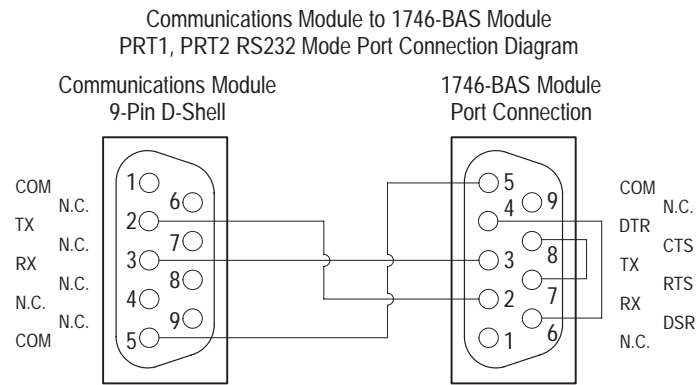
Communications Module to 1746-BAS Module
PRT1, PRT2 RS232 Mode Port Connection Diagram

Communications Module
9-Pin D-Shell

1746-BAS Module
Port Connection

COM
N.C.
TX
N.C.
RX
N.C.
N.C.
N.C.
COM

1
6
2
7
3
8
4
9
5

5
4
9
3
8
2
7
6
1

COM
N.C.
DTR
CTS
TX
RTS
RX
DSR
N.C.